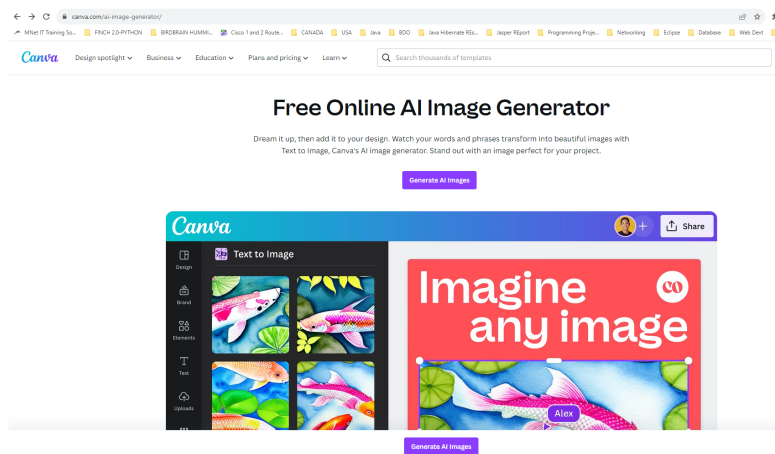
canva.com/ai-image-generator/

MNet IT Training So... FINCH 2.0-PYTHON BIRDBRAIN HUMMI... Cisco 1 and 2 Route... CANADA USA Java BDO Java Hibernate REs... Jasper REport Programming Proje... Networking Eclipse Database Web Devt

Canva Design spotlight Business Education Plans and pricing Learn Search thousands of templates

Free Online AI Image Generator

Dream it up, then add it to your design. Watch your words and phrases transform into beautiful images with Text to Image, Canva's AI image generator. Stand out with an image perfect for your project.

Generate AI Images

Canva

Share

Design

Brand

Elements

Text

Uploads

Text to Image

Imagine any image

Alex

Generate AI Images